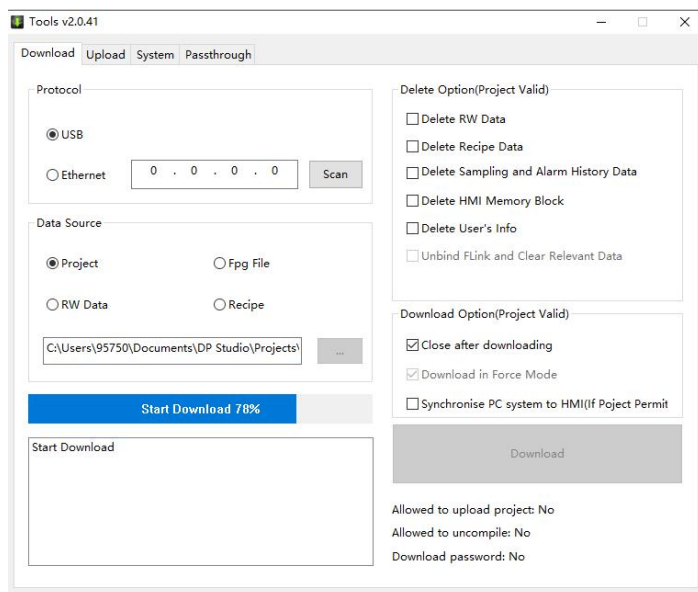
Tools v2.0.41

Download Upload System Passthrough

Protocol

USB

Ethernet 0 . 0 . 0 . 0 Scan

Data Source

Project Fpg File

RW Data Recipe

C:\Users\95750\Documents\DP Studio\Projects\ ...

Start Download 78%

Start Download

Delete Option(Project Valid)

Delete RW Data

Delete Recipe Data

Delete Sampling and Alarm History Data

Delete HMI Memory Block

Delete User's Info

Unbind FLink and Clear Relevant Data

Download Option(Project Valid)

Close after downloading

Download in Force Mode

Synchronise PC system to HMI(If Poject Permit

Download

Allowed to upload project: No

Allowed to uncompile: No

Download password: No